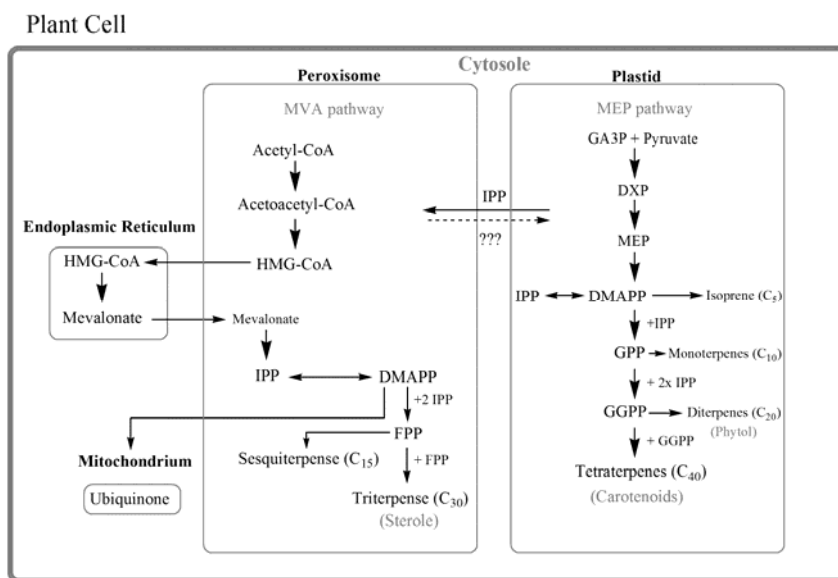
Plant Cell

Cytosole

Peroxisome

MVA pathway

Acetyl-CoA

Acetoacetyl-CoA

HMG-CoA

Mevalonate

IPP

DMAPP

+2 IPP

FPP

Sesquiterpense ($C_{15}$)

+ FPP

Triterpense ($C_{30}$)

(Sterole)

Endoplasmic Reticulum

HMG-CoA

Mevalonate

Mitochondrium

Ubiquinone

IPP

???

Plastid

MEP pathway

GA3P + Pyruvate

DXP

MEP

IPP

DMAPP

Isoprene ($C_5$)

+IPP

GPP

Monoterpenes ($C_{10}$)

+ 2x IPP

GGPP

Diterpenes ($C_{20}$)

(Phytol)

+ GGPP

Tetraterpenes ($C_{40}$)

(Carotenoids)